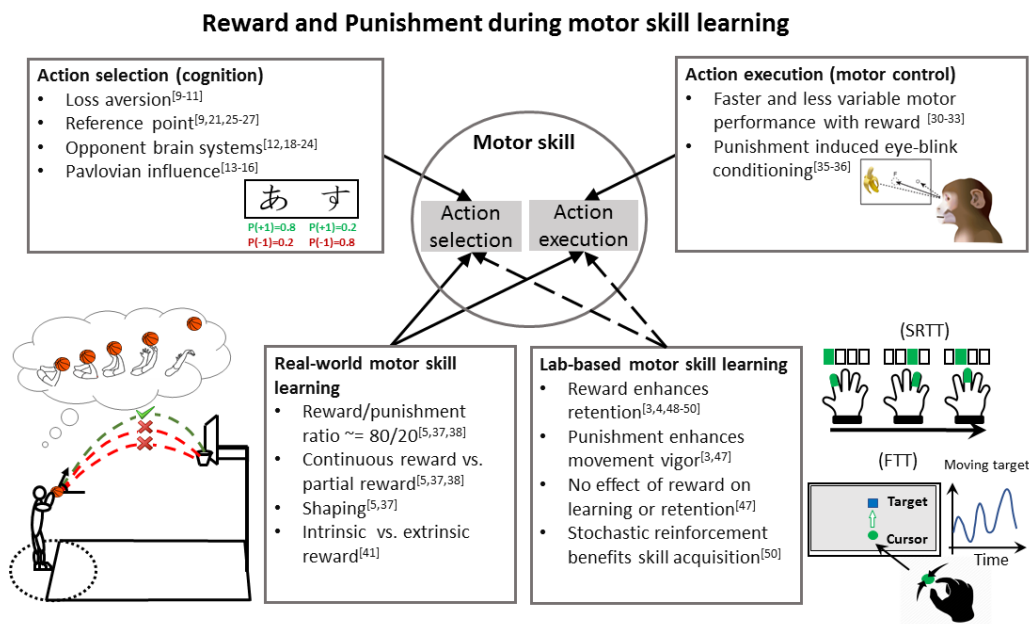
Reward and Punishment during motor skill learning

Action selection (cognition)
- Loss aversion$^{[9-11]}$
- Reference point$^{[9,21,25-27]}$
- Opponent brain systems$^{[12,18-24]}$
- Pavlovian influence$^{[13-16]}$

あ す
P(+1)=0.8 P(+1)=0.2
P(-1)=0.2 P(-1)=0.8

Motor skill
Action selection
Action execution

Action execution (motor control)
- Faster and less variable motor performance with reward$^{[30-33]}$
- Punishment induced eye-blink conditioning$^{[35-36]}$

Real-world motor skill learning
- Reward/punishment ratio ~= 80/20$^{[5,37,38]}$
- Continuous reward vs. partial reward$^{[5,37,38]}$
- Shaping$^{[5,37]}$
- Intrinsic vs. extrinsic reward$^{[41]}$

Lab-based motor skill learning
- Reward enhances retention$^{[3,4,48-50]}$
- Punishment enhances movement vigor$^{[3,47]}$
- No effect of reward on learning or retention$^{[47]}$
- Stochastic reinforcement benefits skill acquisition$^{[50]}$

(SRTT)

(FTT)
Target
Cursor
Moving target
Time